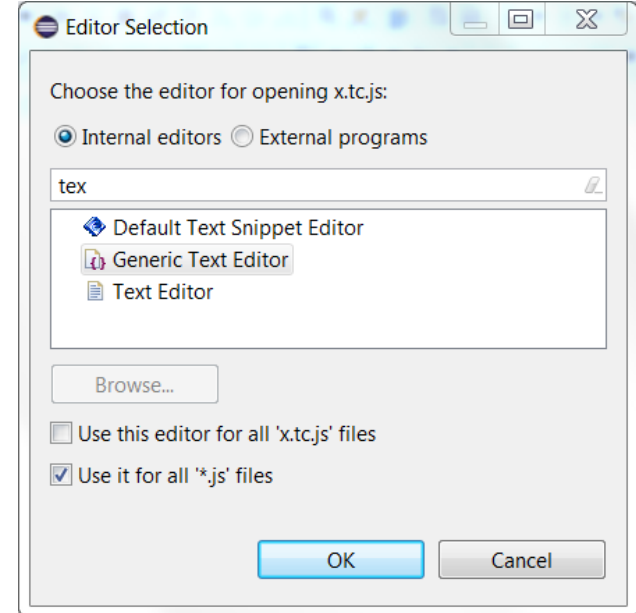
Editor Selection

Choose the editor for opening x.tc.js:

Internal editors External programs

tex

Default Text Snippet Editor
Generic Text Editor
Text Editor

Browse...

Use this editor for all 'x.tc.js' files

Use it for all '*.js' files

OK Cancel